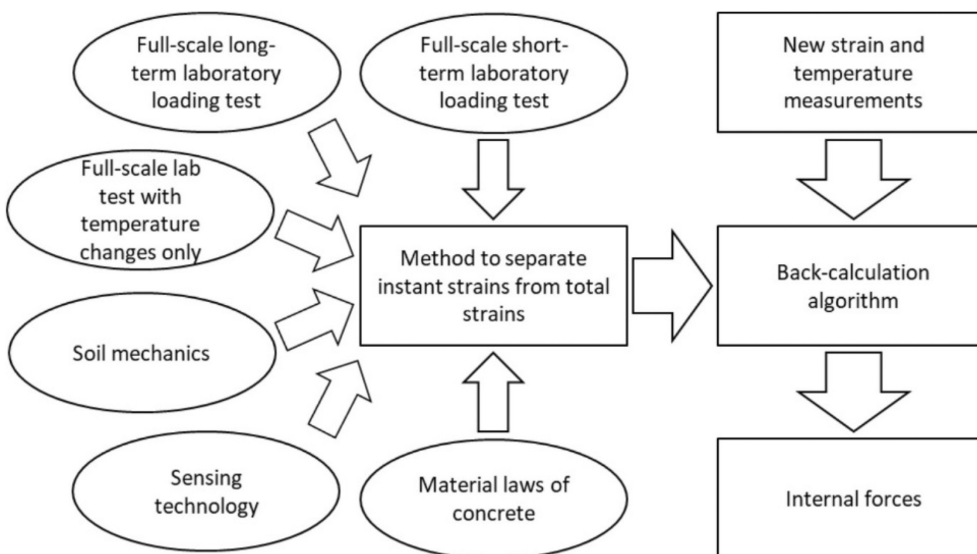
Full-scale long-term laboratory loading test

Full-scale short-term laboratory loading test

New strain and temperature measurements

Full-scale lab test with temperature changes only

Method to separate instant strains from total strains

Back-calculation algorithm

Soil mechanics

Sensing technology

Material laws of concrete

Internal forces